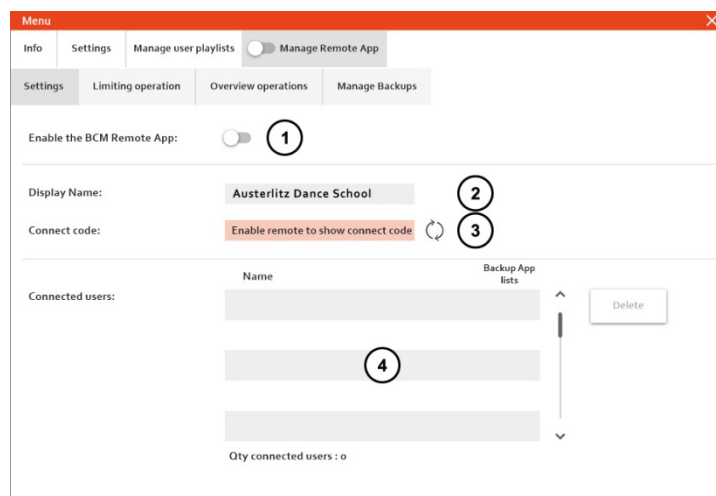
Menu

Info | Settings | Manage user playlists | Manage Remote App

Settings | Limiting operation | Overview operations | Manage Backups

Enable the BCM Remote App: 1

Display Name: Austerlitz Dance School 2

Connect code: Enable remote to show connect code 3

Connected users:

| Name | Backup App lists |
|---|---|
| | |

4

Delete

Qty connected users : 0